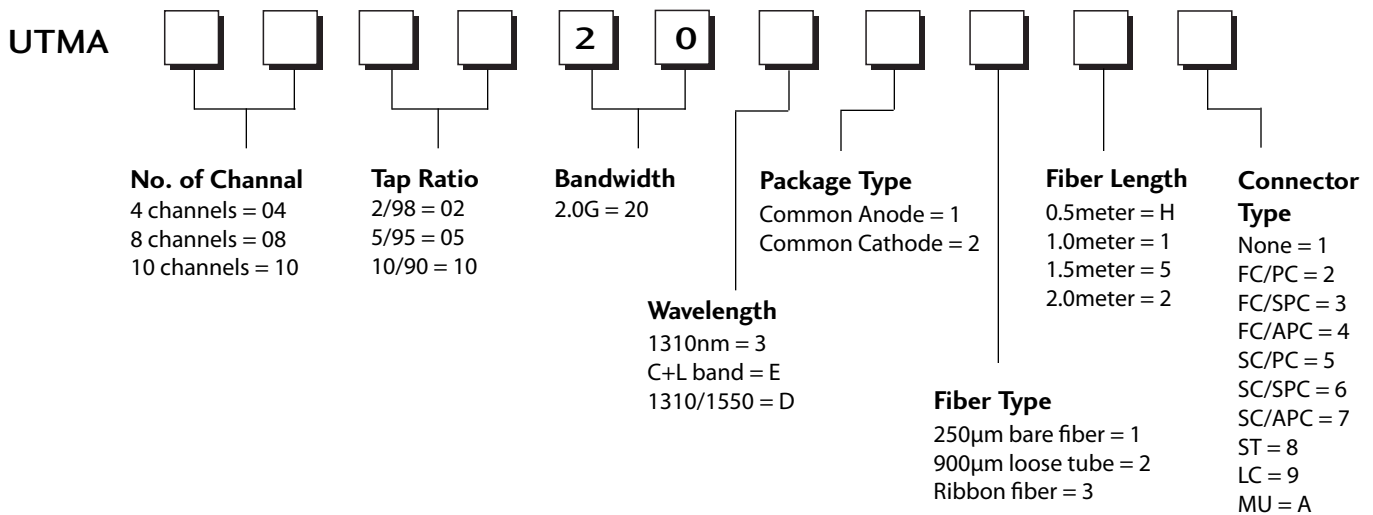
UTMA 2 0

No. of Channal
4 channels = 04
8 channels = 08
10 channels = 10

Tap Ratio
2/98 = 02
5/95 = 05
10/90 = 10

Bandwidth
2.0G = 20

Package Type
Common Anode = 1
Common Cathode = 2

Fiber Length
0.5meter = H
1.0meter = 1
1.5meter = 5
2.0meter = 2

Connector Type
None = 1
FC/PC = 2
FC/SPC = 3
FC/APC = 4
SC/PC = 5
SC/SPC = 6
SC/APC = 7
ST = 8
LC = 9
MU = A

Wavelength
1310nm = 3
C+L band = E
1310/1550 = D

Fiber Type
250µm bare fiber = 1
900µm loose tube = 2
Ribbon fiber = 3